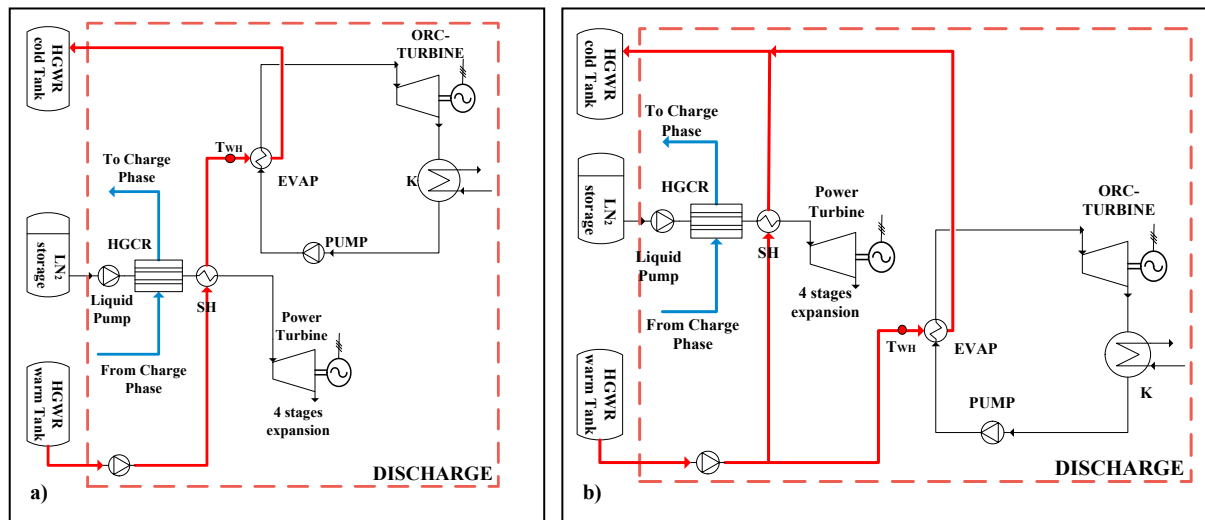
HGWR cold Tank

ORC-TURBINE

$T_{WH}$

To Charge Phase

EVAP

K

LN$_2$ storage

HGCR

PUMP

Liquid Pump

SH

Power Turbine

From Charge Phase

HGWR warm Tank

4 stages expansion

DISCHARGE

a)

HGWR cold Tank

To Charge Phase

LN$_2$ storage

HGCR

Power Turbine

ORC-TURBINE

Liquid Pump

SH

4 stages expansion

From Charge Phase

$T_{WH}$

EVAP

HGWR warm Tank

PUMP

K

DISCHARGE

b)